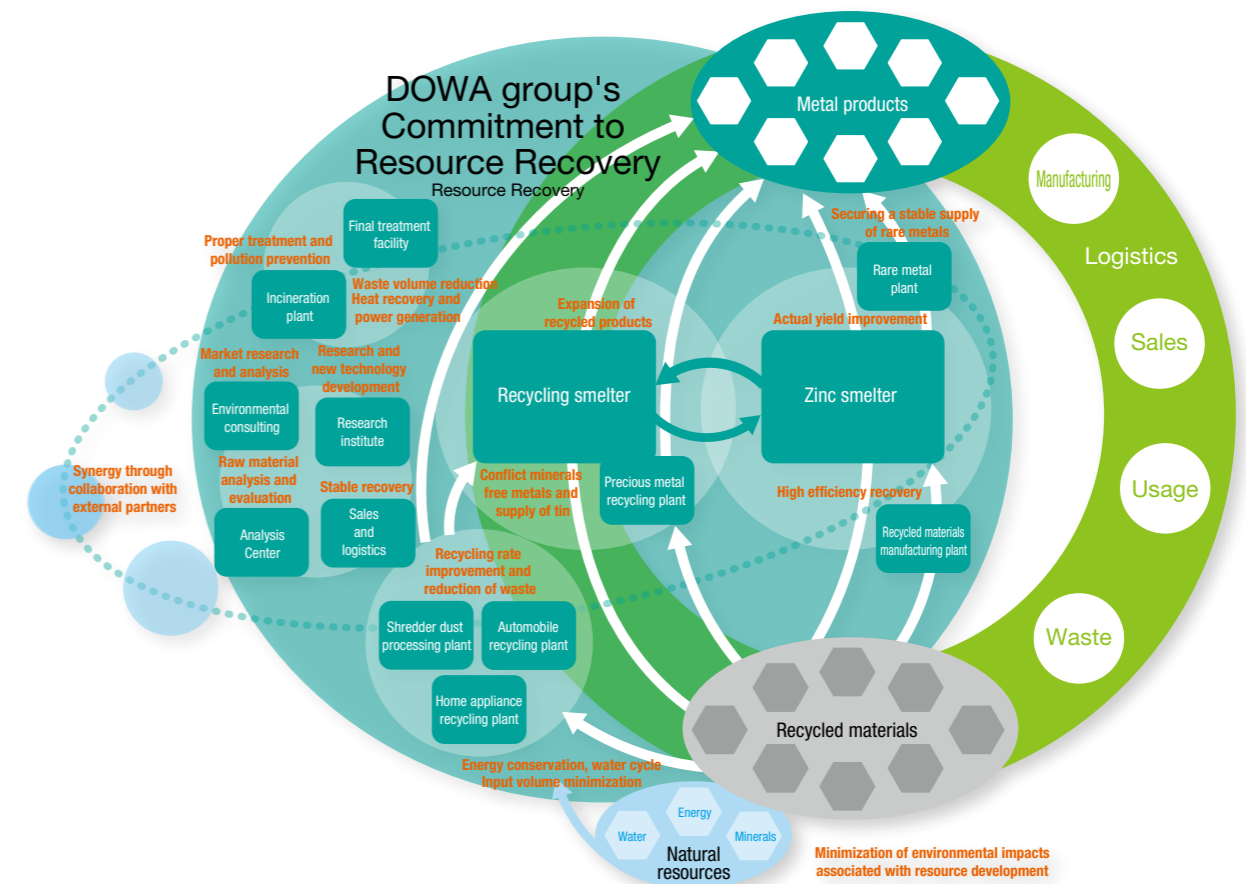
DOWA group's Commitment to Resource Recovery
Resource Recovery

Metal products

Manufacturing
Logistics
Sales
Usage
Waste

Securing a stable supply of rare metals
Rare metal plant
Actual yield improvement

Final treatment facility
Proper treatment and pollution prevention
Incineration plant
Waste volume reduction
Heat recovery and power generation
Expansion of recycled products

Market research and analysis
Environmental consulting
Research and new technology development
Research institute

Recycling smelter
Zinc smelter

Synergy through collaboration with external partners

Raw material analysis and evaluation
Analysis Center
Stable recovery
Sales and logistics
Conflict minerals free metals and supply of tin
Precious metal recycling plant
High efficiency recovery
Recycled materials manufacturing plant

Recycling rate improvement and reduction of waste
Shredder dust processing plant
Automobile recycling plant
Home appliance recycling plant

Recycled materials

Energy conservation, water cycle
Input volume minimization

Water
Energy
Minerals
Natural resources

Minimization of environmental impacts associated with resource development